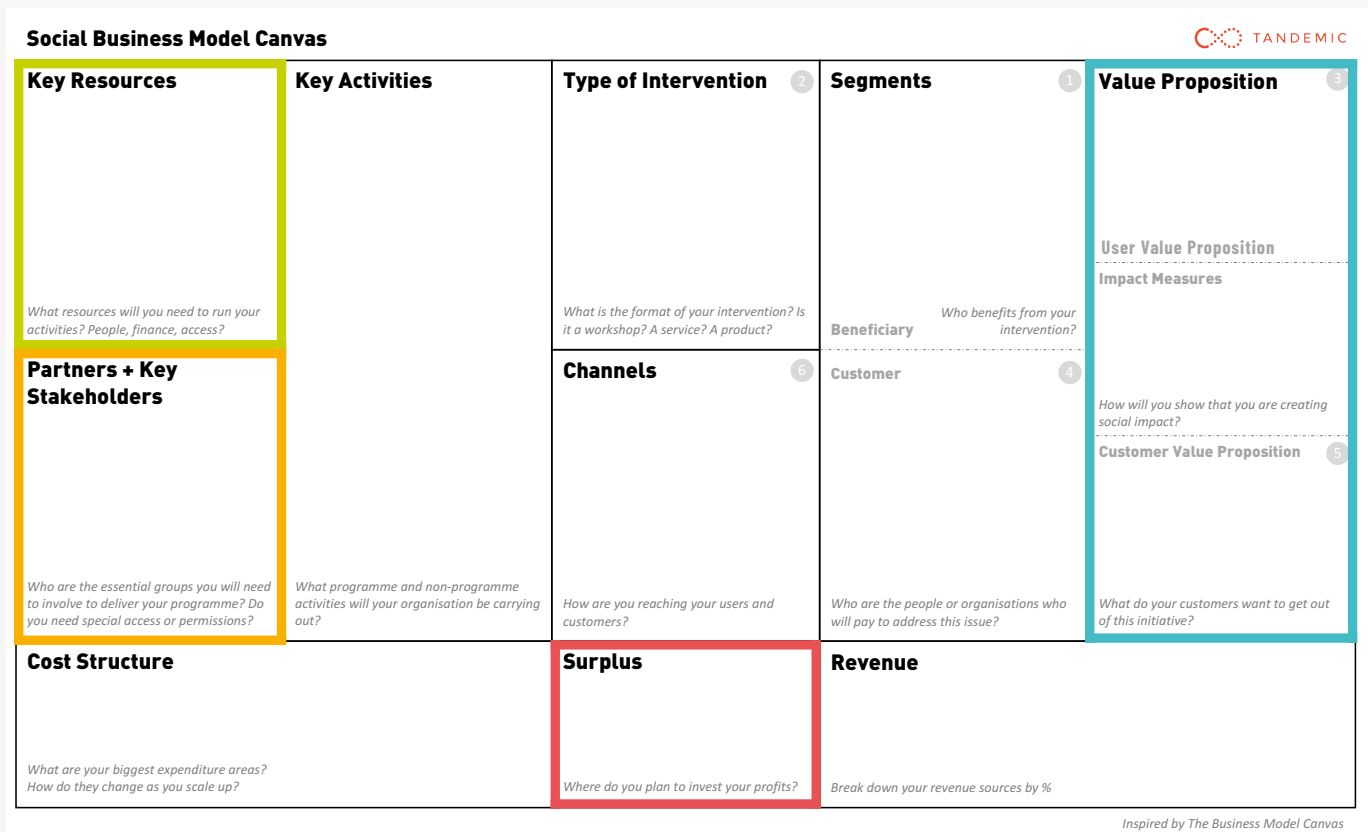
Social Business Model Canvas

TANDEMIC

Key Resources

What resources will you need to run your activities? People, finance, access?

Key Activities

What programme and non-programme activities will your organisation be carrying out?

Type of Intervention 2

What is the format of your intervention? Is it a workshop? A service? A product?

Segments 1

Beneficiary

Who benefits from your intervention?

Customer 4

Who are the people or organisations who will pay to address this issue?

Value Proposition 3

User Value Proposition

Impact Measures

How will you show that you are creating social impact?

Customer Value Proposition 5

What do your customers want to get out of this initiative?

Partners + Key Stakeholders

Who are the essential groups you will need to involve to deliver your programme? Do you need special access or permissions?

Channels 6

How are you reaching your users and customers?

Cost Structure

What are your biggest expenditure areas? How do they change as you scale up?

Surplus

Where do you plan to invest your profits?

Revenue

Break down your revenue sources by %

Inspired by The Business Model Canvas